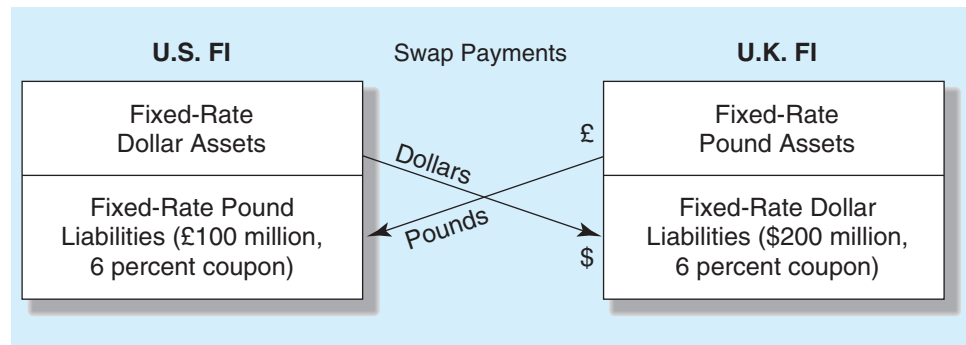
U.S. FI

Swap Payments

U.K. FI

Fixed-Rate Dollar Assets

Fixed-Rate Pound Liabilities (£100 million, 6 percent coupon)

Dollars

Pounds

£

$

Fixed-Rate Pound Assets

Fixed-Rate Dollar Liabilities ($200 million, 6 percent coupon)